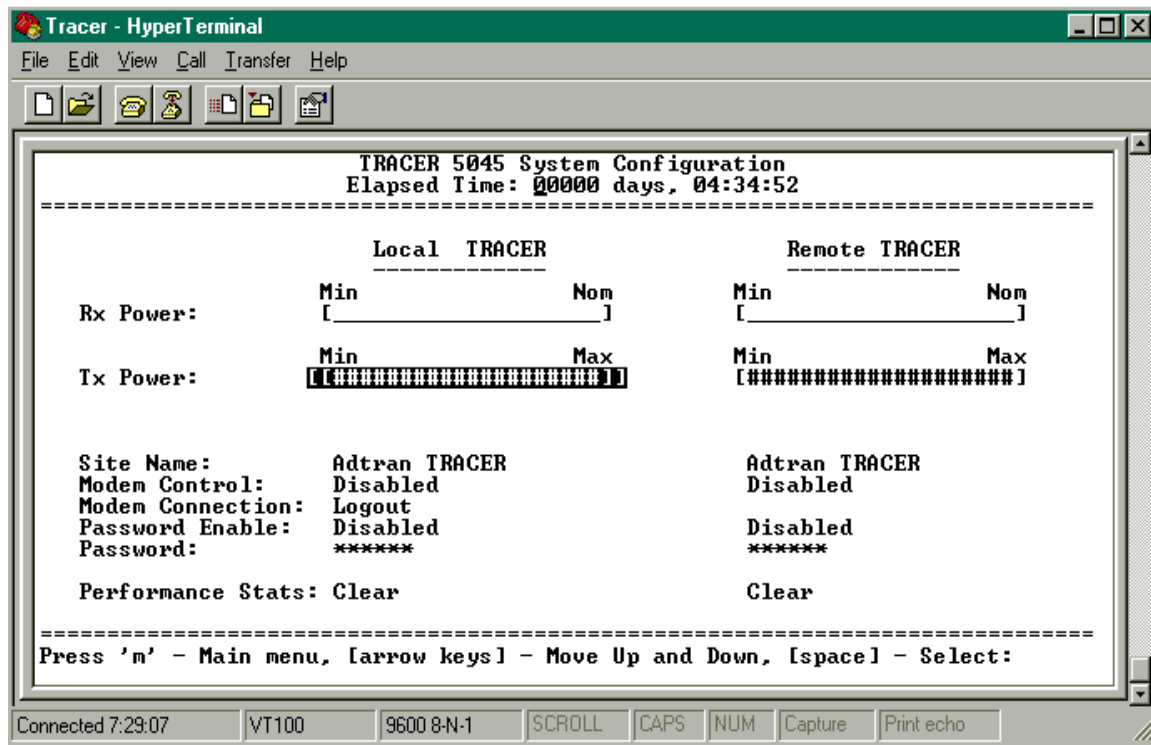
Tracer - HyperTerminal

File Edit View Call Transfer Help

TRACER 5045 System Configuration
Elapsed Time: 00000 days, 04:34:52

==============================================================================

Local TRACER

Remote TRACER

| | Min | Nom | Min | Nom |
|---|---|---|---|---|
| Rx Power: | [ | ] | [ | ] |

| | Min | Max | Min | Max |
|---|---|---|---|---|
| Tx Power: | [[##################### | ]] | [##################### | ] |

| | Local TRACER | Remote TRACER |
|---|---|---|
| Site Name: | Adtran TRACER | Adtran TRACER |
| Modem Control: | Disabled | Disabled |
| Modem Connection: | Logout | |
| Password Enable: | Disabled | Disabled |
| Password: | ****** | ****** |
| Performance Stats: | Clear | Clear |

==============================================================================

Press 'm' - Main menu, [arrow keys] - Move Up and Down, [space] - Select:

Connected 7:29:07 VT100 9600 8-N-1 SCROLL CAPS NUM Capture Print echo